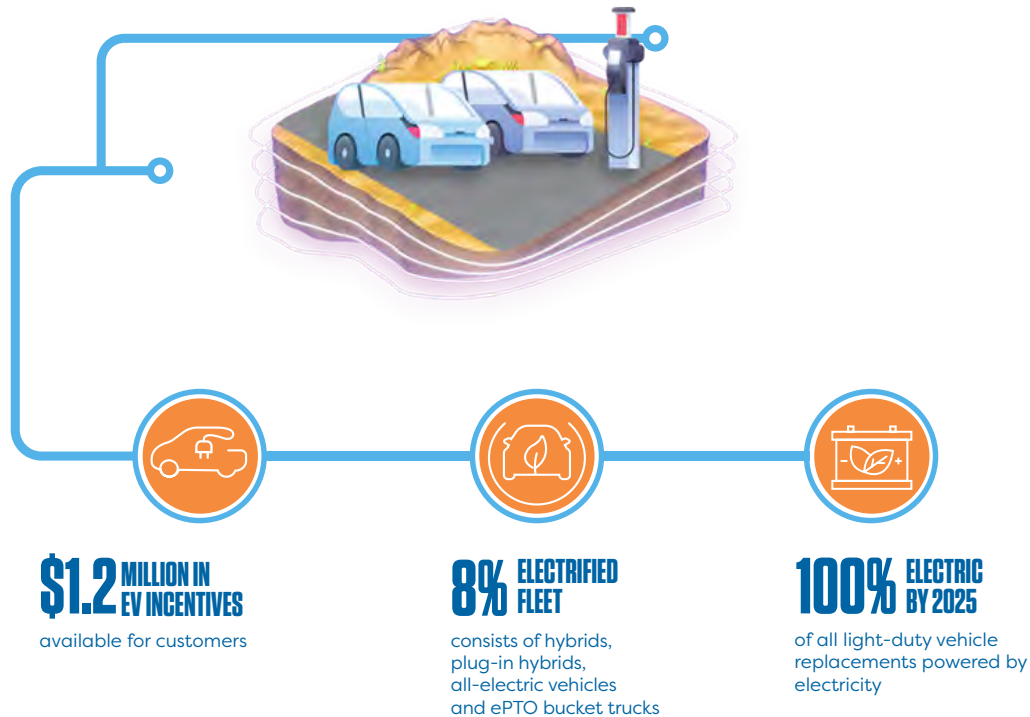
$1.2 MILLION IN EV INCENTIVES
available for customers

8% ELECTRIFIED FLEET
consists of hybrids, plug-in hybrids, all-electric vehicles and ePTO bucket trucks

100% ELECTRIC BY 2025
of all light-duty vehicle replacements powered by electricity